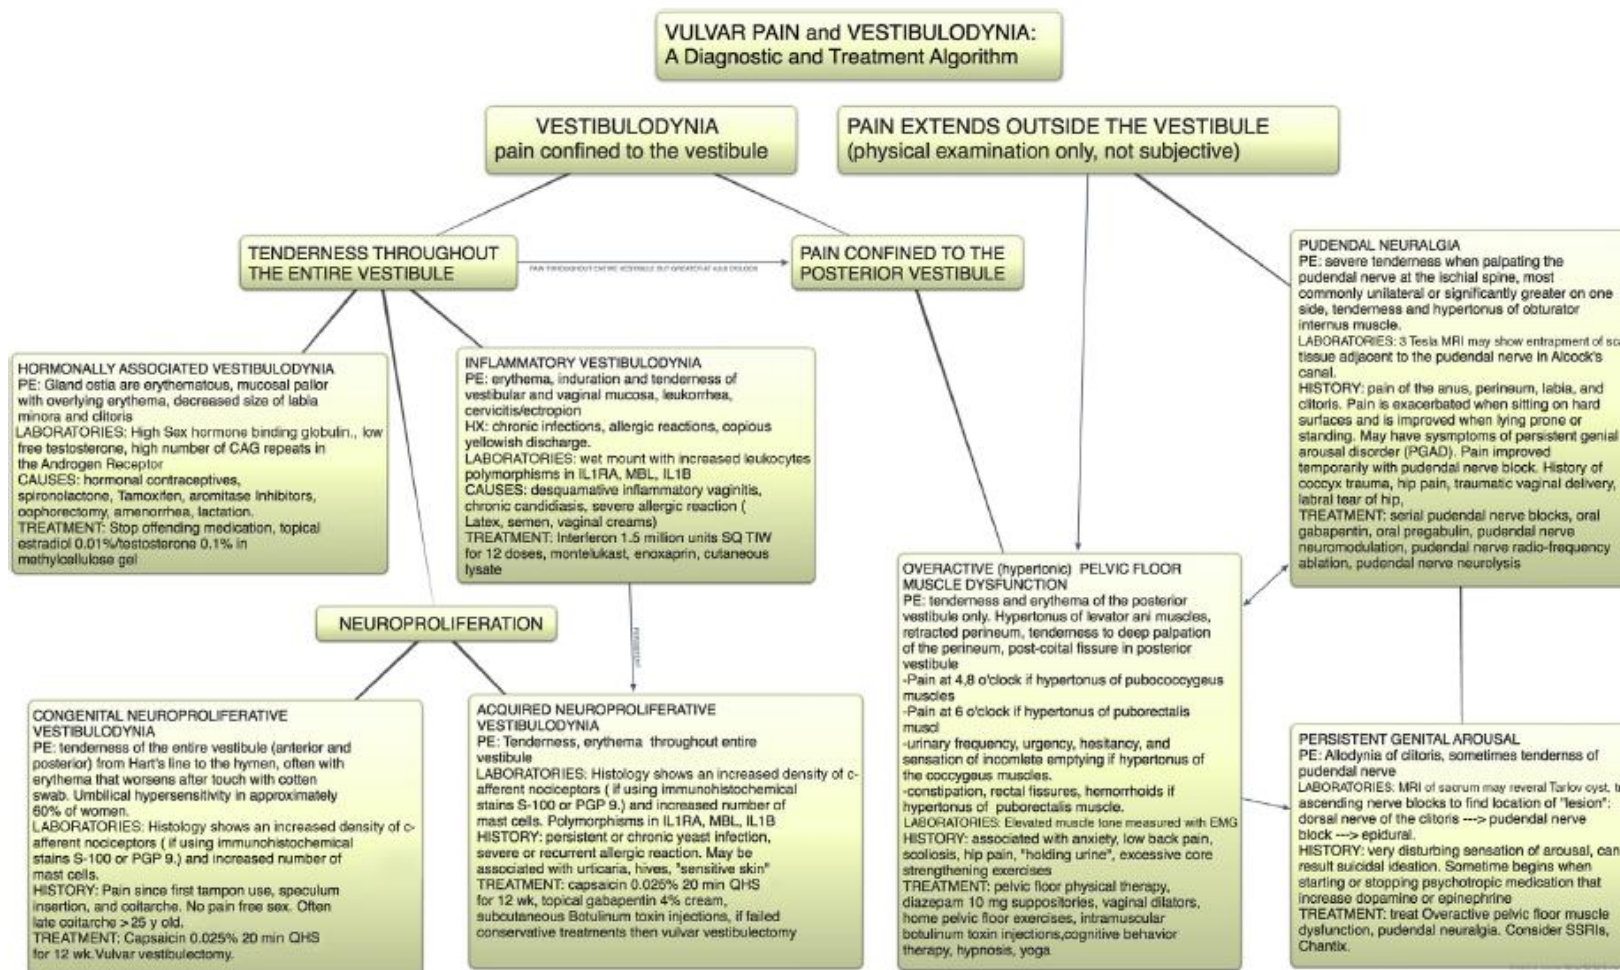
VULVAR PAIN and VESTIBULODYNIA:
A Diagnostic and Treatment Algorithm

VESTIBULODYNIA
pain confined to the vestibule

PAIN EXTENDS OUTSIDE THE VESTIBULE
(physical examination only, not subjective)

TENDERNESS THROUGHOUT THE ENTIRE VESTIBULE

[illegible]

PAIN CONFINED TO THE POSTERIOR VESTIBULE

HORMONALLY ASSOCIATED VESTIBULODYNIA
PE: Gland ostia are erythematous, mucosal pallor with overlying erythema, decreased size of labia minora and clitoris
LABORATORIES: High Sex hormone binding globulin., low free testosterone, high number of CAG repeats in the Androgen Receptor
CAUSES: hormonal contraceptives, spironolactone, Tamoxifen, aromitase inhibitors, oophorectomy, amenorrhea, lactation.
TREATMENT: Stop offending medication, topical estradiol 0.01%/testosterone 0.1% in methylcellulose gel

INFLAMMATORY VESTIBULODYNIA
PE: erythema, induration and tenderness of vestibular and vaginal mucosa, leukorrhea, cervicitis/ectropion
HX: chronic infections, allergic reactions, copious yellowish discharge.
LABORATORIES: wet mount with increased leukocytes polymorphisms in IL1RA, MBL, IL1B
CAUSES: desquamative inflammatory vaginitis, chronic candidiasis, severe allergic reaction ( Latex, semen, vaginal creams)
TREATMENT: Interferon 1.5 million units SQ TIW for 12 doses, montelukast, enoxaprin, cutaneous lysate

PUDENDAL NEURALGIA
PE: severe tenderness when palpating the pudendal nerve at the ischial spine, most commonly unilateral or significantly greater on one side, tenderness and hypertonus of obturator internus muscle.
LABORATORIES: 3 Tesla MRI may show entrapment of sc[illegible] tissue adjacent to the pudendal nerve in Alcock's canal.
HISTORY: pain of the anus, perineum, labia, and clitoris. Pain is exacerbated when sitting on hard surfaces and is improved when lying prone or standing. May have sysmptoms of persistent genial arousal disorder (PGAD). Pain improved temporarily with pudendal nerve block. History of coccyx trauma, hip pain, traumatic vaginal delivery, labral tear of hip,
TREATMENT: serial pudendal nerve blocks, oral gabapentin, oral pregabulin, pudendal nerve neuromodulation, pudendal nerve radio-frequency ablation, pudendal nerve neurolysis

NEUROPROLIFERATION

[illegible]

OVERACTIVE (hypertonic) PELVIC FLOOR MUSCLE DYSFUNCTION
PE: tenderness and erythema of the posterior vestibule only. Hypertonus of levator ani muscles, retracted perineum, tenderness to deep palpation of the perineum, post-coital fissure in posterior vestibule
-Pain at 4,8 o'clock if hypertonus of pubococcygeus muscles
-Pain at 6 o'clock if hypertonus of puborectalis muscl
-urinary frequency, urgency, hesitancy, and sensation of incomlete emptying if hypertonus of the coccygeus muscles.
-constipation, rectal fissures, hemorrhoids if hypertonus of puborectalis muscle.
LABORATORIES: Elevated muscle tone measured with EMG
HISTORY: associated with anxiety, low back pain, scoliosis, hip pain, "holding urine", excessive core strengthening exercises
TREATMENT: pelvic floor physical therapy, diazepam 10 mg suppositories, vaginal dilators, home pelvic floor exercises, intramuscular botulinum toxin injections,cognitive behavior therapy, hypnosis, yoga

CONGENITAL NEUROPROLIFERATIVE VESTIBULODYNIA
PE: tenderness of the entire vestibule (anterior and posterior) from Hart's line to the hymen, often with erythema that worsens after touch with cotten swab. Umbilical hypersensitivity in approximately 60% of women.
LABORATORIES: Histology shows an increased density of c-afferent nociceptors ( if using immunohistochemical stains S-100 or PGP 9.) and increased number of mast cells.
HISTORY: Pain since first tampon use, speculum insertion, and coitarche. No pain free sex. Often late coitarche >25 y old.
TREATMENT: Capsaicin 0.025% 20 min QHS for 12 wk.Vulvar vestibulectomy.

ACQUIRED NEUROPROLIFERATIVE VESTIBULODYNIA
PE: Tenderness, erythema throughout entire vestibule
LABORATORIES: Histology shows an increased density of c-afferent nociceptors ( if using immunohistochemical stains S-100 or PGP 9.) and increased number of mast cells. Polymorphisms in IL1RA, MBL, IL1B
HISTORY: persistent or chronic yeast infection, severe or recurrent allergic reaction. May be associated with urticaria, hives, "sensitive skin"
TREATMENT: capsaicin 0.025% 20 min QHS for 12 wk, topical gabapentin 4% cream, subcutaneous Botulinum toxin injections, if failed conservative treatments then vulvar vestibulectomy

PERSISTENT GENITAL AROUSAL
PE: Allodynia of clitoris, sometimes tendernss of pudendal nerve
LABORATORIES: MRI of sacrum may reveral Tarlov cyst, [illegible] ascending nerve blocks to find location of "lesion": dorsal nerve of the clitoris ---> pudendal nerve block ---> epidural.
HISTORY: very disturbing sensation of arousal, can result suicidal ideation. Sometime begins when starting or stopping psychotropic medication that increase dopamine or epinephrine
TREATMENT: treat Overactive pelvic floor muscle dysfunction, pudendal neuralgia. Consider SSRIs, Chantix.